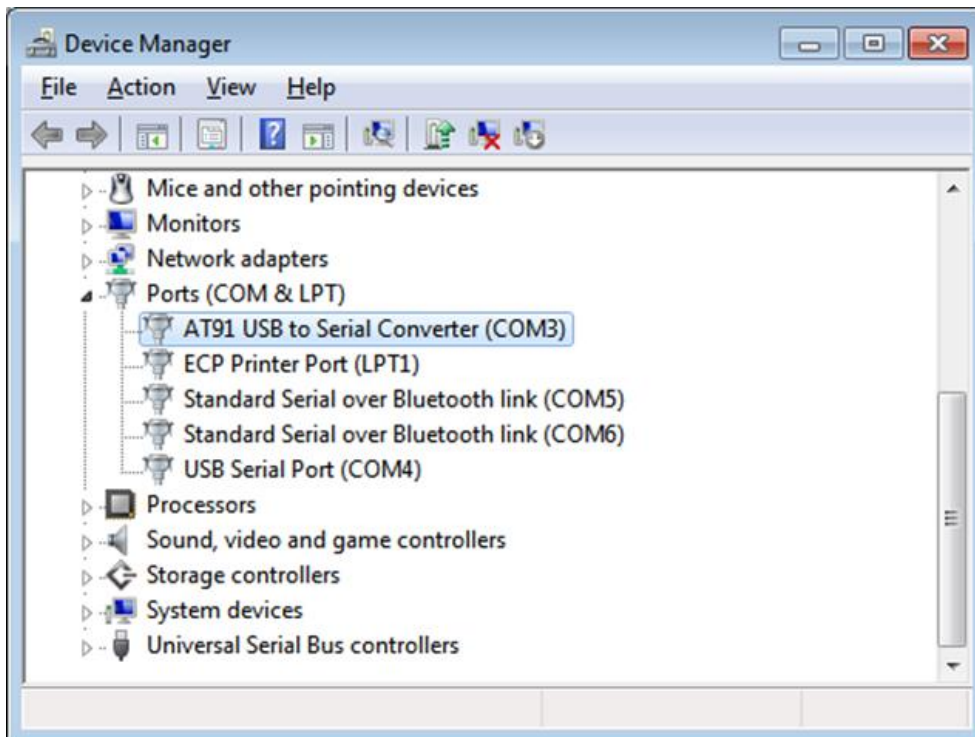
Device Manager

File Action View Help

Mice and other pointing devices
Monitors
Network adapters
Ports (COM & LPT)
AT91 USB to Serial Converter (COM3)
ECP Printer Port (LPT1)
Standard Serial over Bluetooth link (COM5)
Standard Serial over Bluetooth link (COM6)
USB Serial Port (COM4)
Processors
Sound, video and game controllers
Storage controllers
System devices
Universal Serial Bus controllers